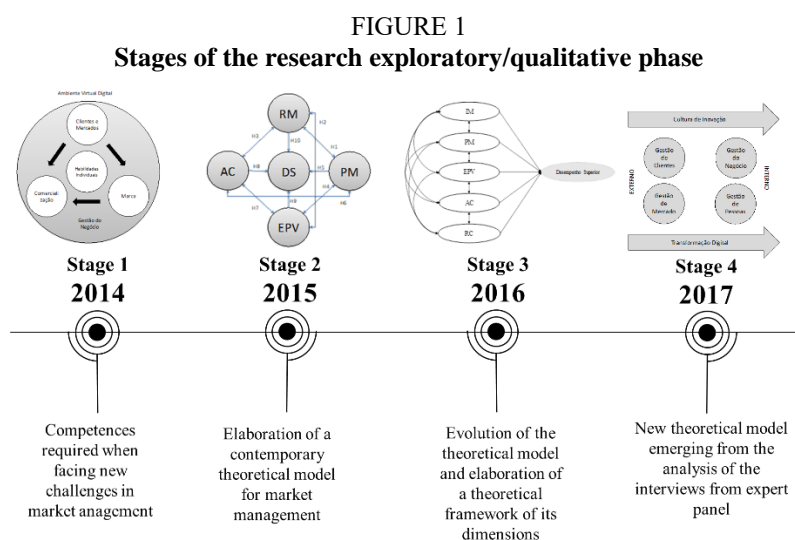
FIGURE 1
Stages of the research exploratory/qualitative phase

Ambiente Virtual Digital
Clientes e Mercados
Habilidades Individuais
Comercialização
Marca
Gestão do Negócio

RM
AC
DS
PM
EPV
H1
H2
H3
H4
H5
H6
H7
H8
H9
H10

IM
PM
EPV
AC
RC
Desempenho Superior

Cultura de Inovação
Gestão de Clientes
Gestão do Negócio
Gestão de Mercado
Gestão de Pessoas
EXTERNO
INTERNO
Transformação Digital

Stage 1
2014

Stage 2
2015

Stage 3
2016

Stage 4
2017

Competences required when facing new challenges in market anagement

Elaboration of a contemporary theoretical model for market management

Evolution of the theoretical model and elaboration of a theoretical framework of its dimensions

New theoretical model emerging from the analysis of the interviews from expert panel